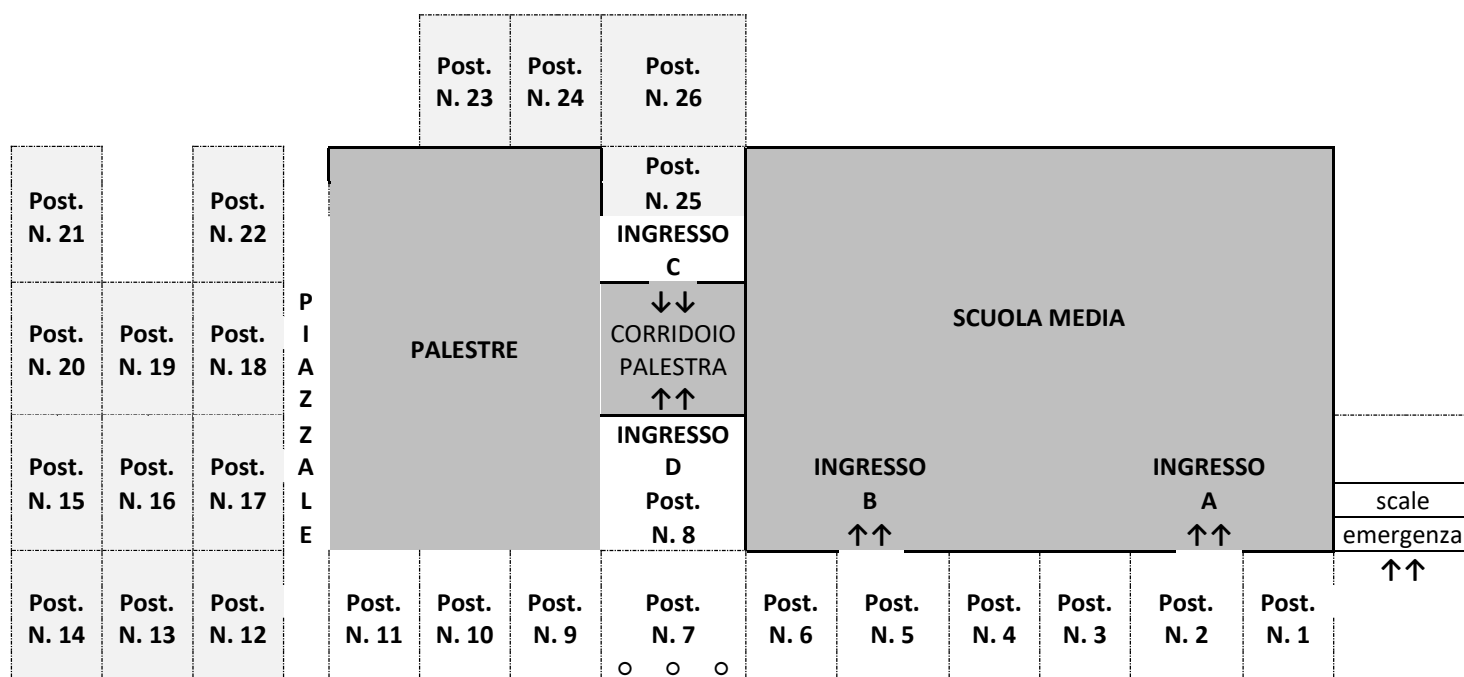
Post. N. 23

Post. N. 24

Post. N. 26

Post. N. 21

Post. N. 22

Post. N. 25

INGRESSO C

↓↓ CORRIDOIO PALESTRA ↑↑

P I A Z Z A L E

PALESTRE

SCUOLA MEDIA

Post. N. 20

Post. N. 19

Post. N. 18

Post. N. 15

Post. N. 16

Post. N. 17

INGRESSO D Post. N. 8

INGRESSO B ↑↑

INGRESSO A ↑↑

scale emergenza ↑↑

Post. N. 14

Post. N. 13

Post. N. 12

Post. N. 11

Post. N. 10

Post. N. 9

Post. N. 7

Post. N. 6

Post. N. 5

Post. N. 4

Post. N. 3

Post. N. 2

Post. N. 1